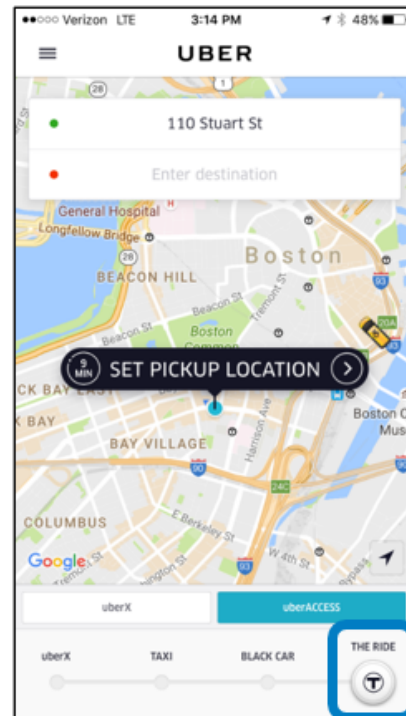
●●○○○ Verizon LTE 3:14 PM 48%

UBER

110 Stuart St

Enter destination

28

General Hospital

Longfellow Bridge

Boston

BEACON HILL

Beacon St

Tremont St

Boston Common

20A

Beacon St

9 MIN SET PICKUP LOCATION

CK BAY EAST

K BAY

Boston C Mus

BAY VILLAGE

90

Harrison Ave

24C

COLUMBUS

E Berkeley St

W 4th St

Google

93

uberX

uberACCESS

uberX

TAXI

BLACK CAR

THE RIDE